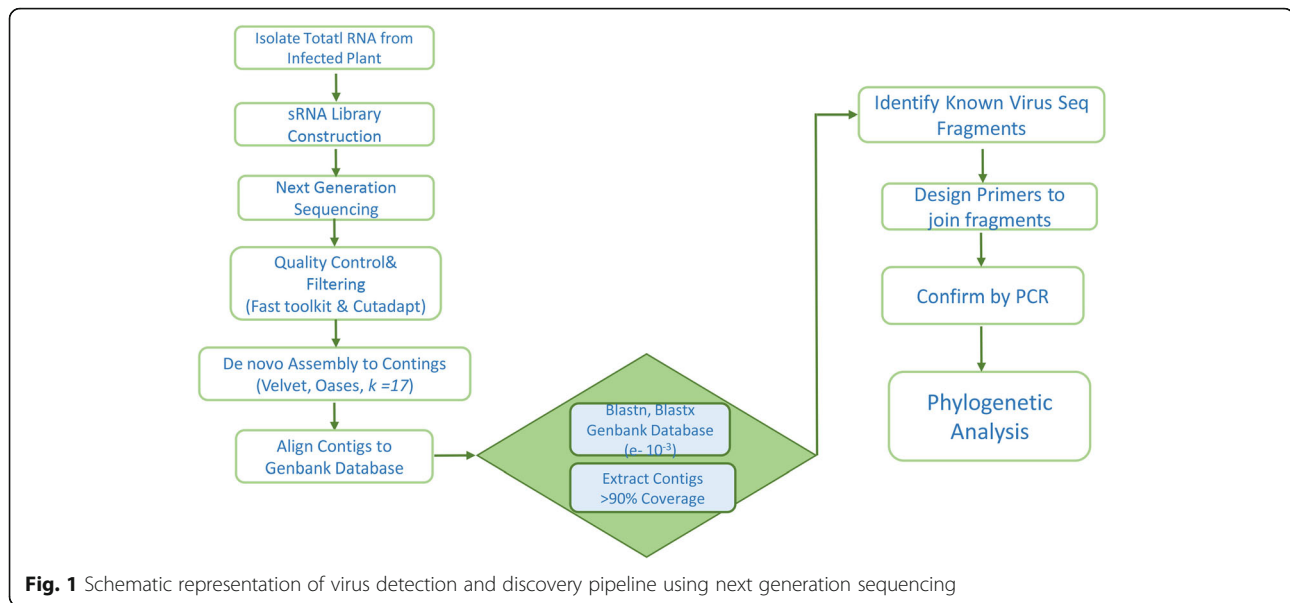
Isolate Totatl RNA from Infected Plant

sRNA Library Construction

Next Generation Sequencing

Quality Control& Filtering (Fast toolkit & Cutadapt)

De novo Assembly to Contings (Velvet, Oases, $k$ =17)

Align Contigs to Genbank Database

Blastn, Blastx Genbank Database (e- $10^{-3}$)

Extract Contigs >90% Coverage

Identify Known Virus Seq Fragments

Design Primers to join fragments

Confirm by PCR

Phylogenetic Analysis

**Fig. 1** Schematic representation of virus detection and discovery pipeline using next generation sequencing